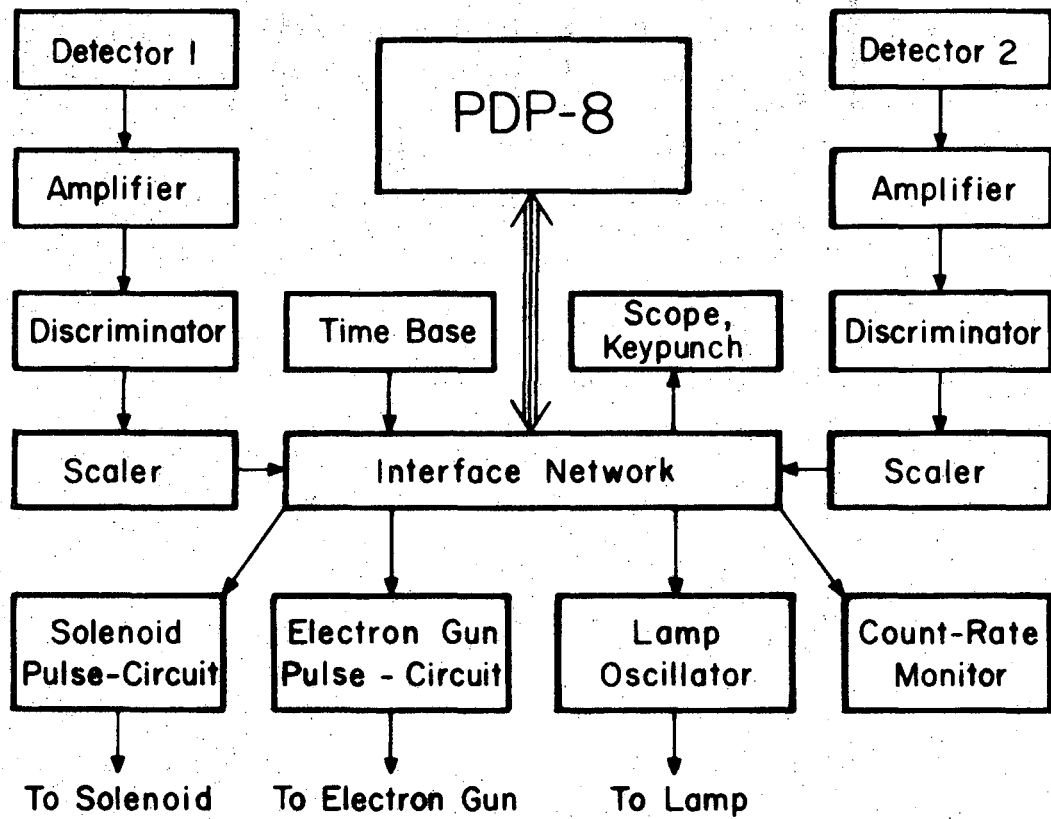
Detector I

Amplifier

Discriminator

Scaler

PDP-8

Time Base

Scope, Keypunch

Interface Network

Detector 2

Amplifier

Discriminator

Scaler

Solenoid Pulse-Circuit

Electron Gun Pulse - Circuit

Lamp Oscillator

Count-Rate Monitor

To Solenoid

To Electron Gun

To Lamp